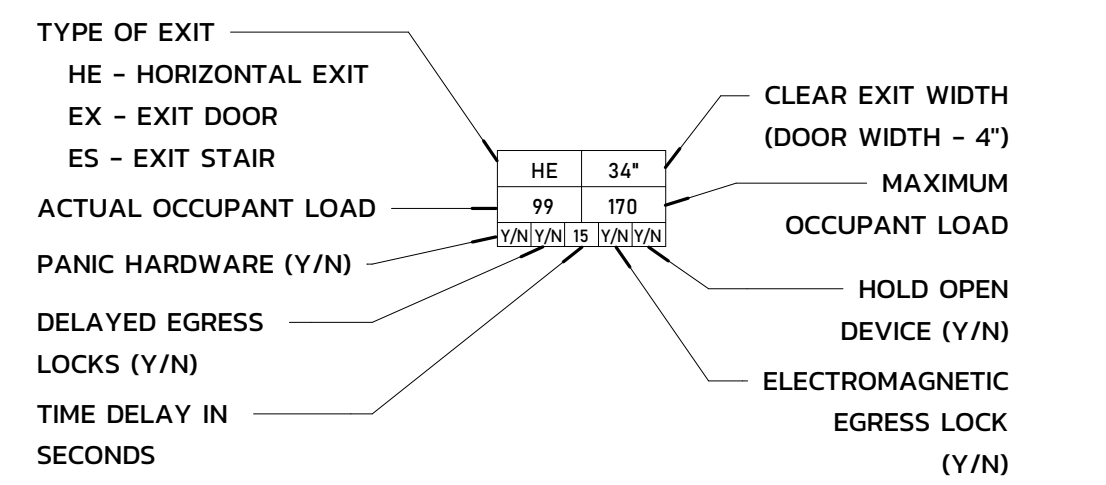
TYPE OF EXIT
HE - HORIZONTAL EXIT
EX - EXIT DOOR
ES - EXIT STAIR

CLEAR EXIT WIDTH (DOOR WIDTH - 4")

| HE | 34" |
|---|---|
| 99 | 170 |

Y/N Y/N 15 Y/N Y/N

ACTUAL OCCUPANT LOAD

MAXIMUM OCCUPANT LOAD

PANIC HARDWARE (Y/N)

DELAYED EGRESS LOCKS (Y/N)

TIME DELAY IN SECONDS

HOLD OPEN DEVICE (Y/N)

ELECTROMAGNETIC EGRESS LOCK (Y/N)